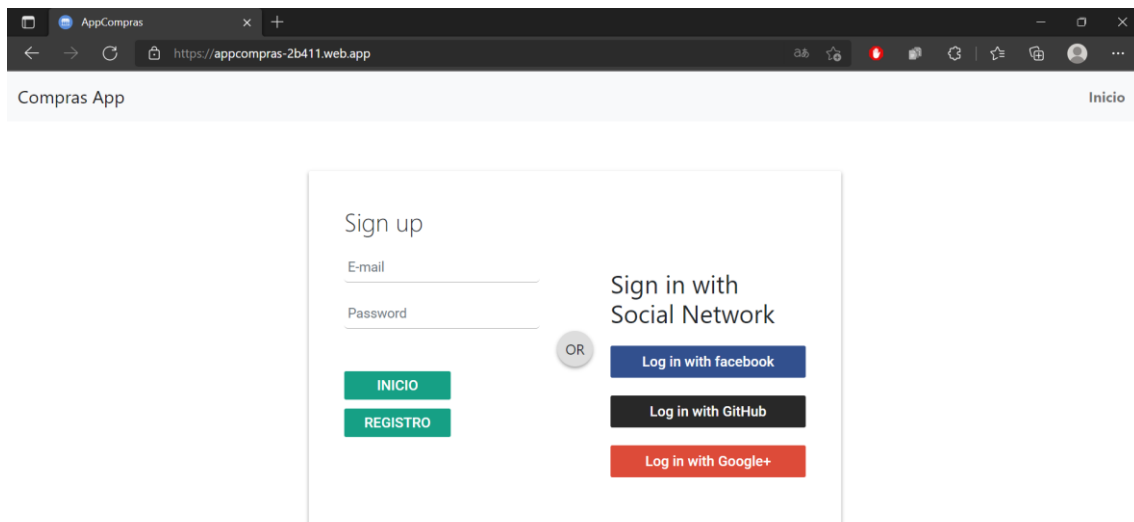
AppCompras

https://appcompras-2b411.web.app

Compras App

Inicio

Sign up

E-mail

Password

INICIO

REGISTRO

OR

Sign in with Social Network

Log in with facebook

Log in with GitHub

Log in with Google+